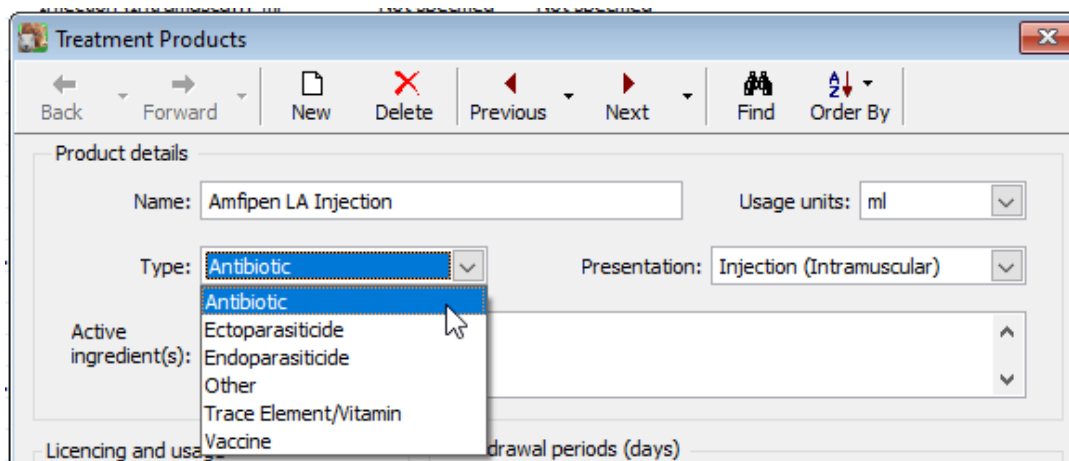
Treatment Products

Back
Forward
New
Delete
Previous
Next
Find
Order By

Product details

Name: Amfipen LA Injection
Usage units: ml

Type: Antibiotic
Presentation: Injection (Intramuscular)

Antibiotic
Ectoparasiticide
Endoparasiticide
Other
Trace Element/Vitamin
Vaccine

Active ingredient(s):

Licencing and usag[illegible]
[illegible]drawal periods (days)